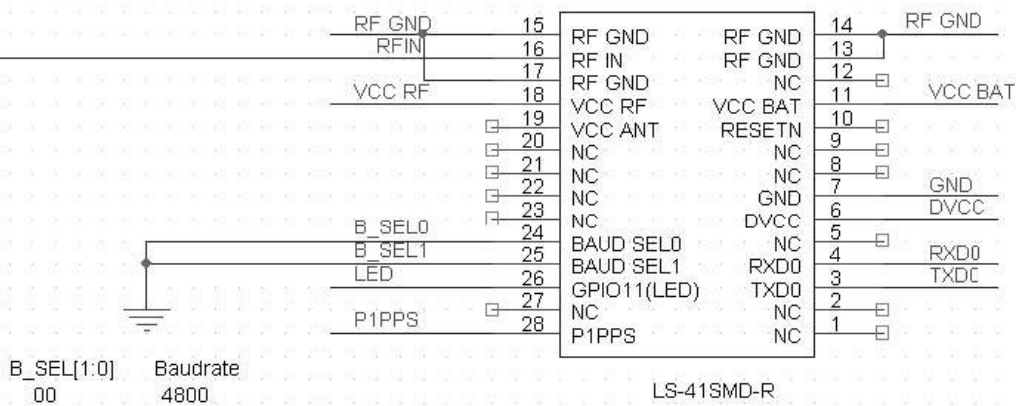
RF GND
RFIN
VCC RF
B_SEL0
B_SEL1
LED
P1PPS

15 RF GND
16 RF IN
17 RF GND
18 VCC RF
19 VCC ANT
20 NC
21 NC
22 NC
23 NC
24 BAUD SEL0
25 BAUD SEL1
26 GPIO11(LED)
27 NC
28 P1PPS

RF GND 14
RF GND 13
NC 12
VCC BAT 11
RESETN 10
NC 9
NC 8
GND 7
DVCC 6
NC 5
RXD0 4
TXD0 3
NC 2
NC 1

RF GND
VCC BAT
GND
DVCC
RXD0
TXDC

B_SEL[1:0] Baudrate
00 4800

LS-41SMD-R